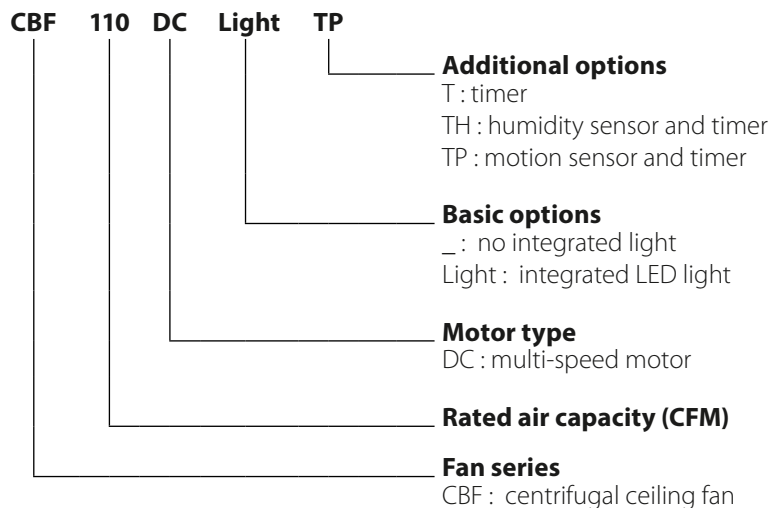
CBF 110 DC Light TP

Additional options
T : timer
TH : humidity sensor and timer
TP : motion sensor and timer

Basic options
_ : no integrated light
Light : integrated LED light

Motor type
DC : multi-speed motor

Rated air capacity (CFM)

Fan series
CBF : centrifugal ceiling fan